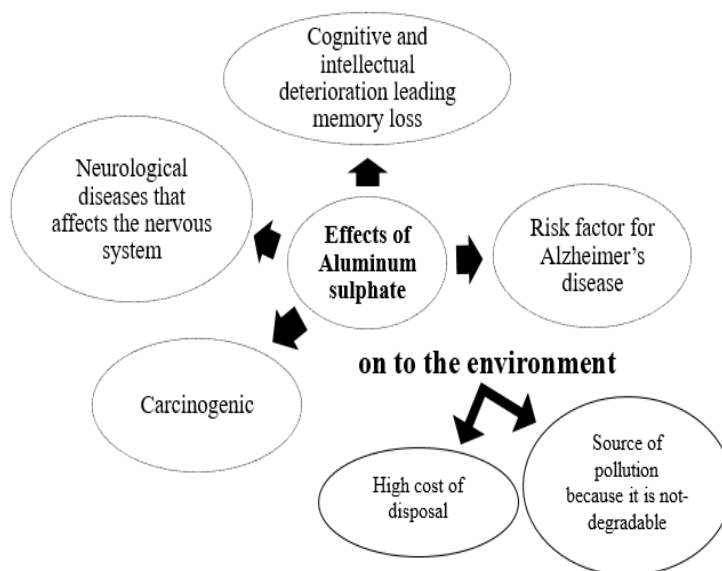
Cognitive and intellectual deterioration leading memory loss

Neurological diseases that affects the nervous system

Effects of Aluminum sulphate

Risk factor for Alzheimer's disease

Carcinogenic

on to the environment

High cost of disposal

Source of pollution because it is not-degradable